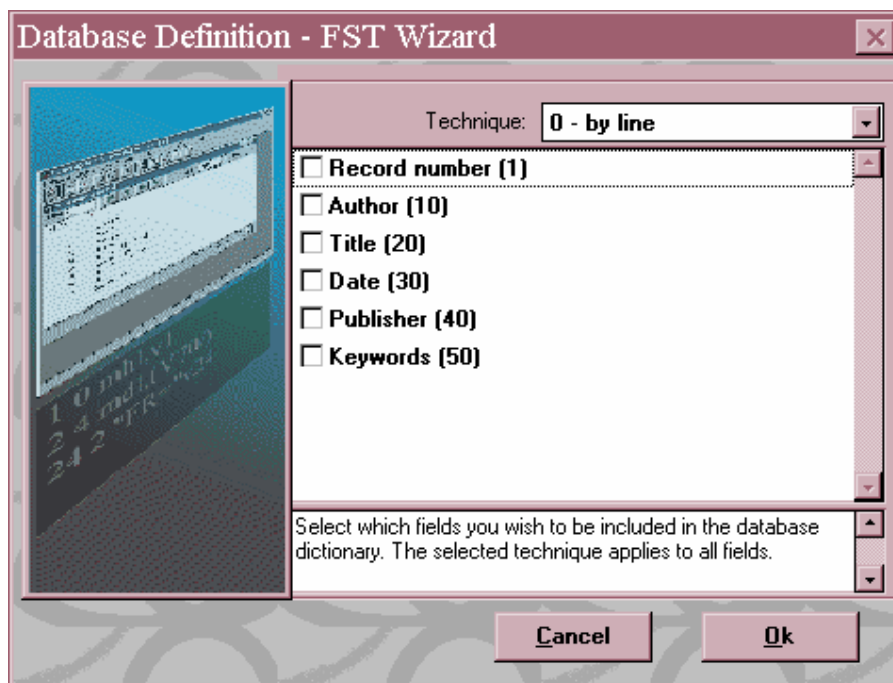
Database Definition - FST Wizard

Technique: 0 - by line

Record number (1)
Author (10)
Title (20)
Date (30)
Publisher (40)
Keywords (50)

Select which fields you wish to be included in the database dictionary. The selected technique applies to all fields.

Cancel
Ok